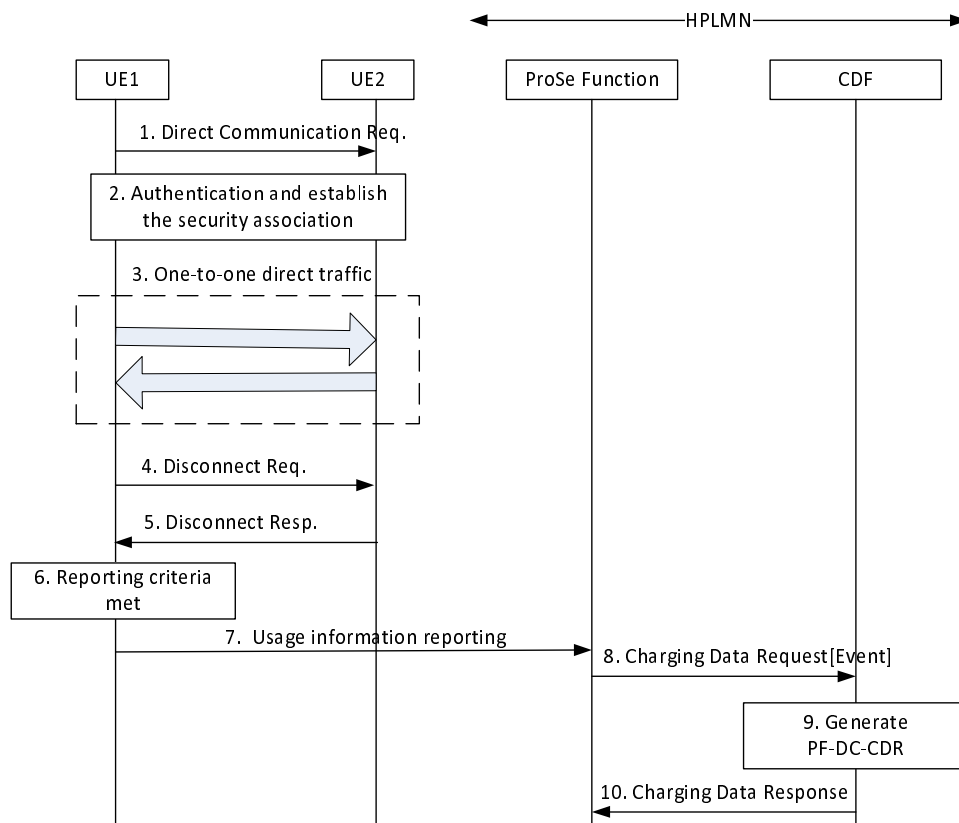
HPLMN

UE1

UE2

ProSe Function

CDF

1. Direct Communication Req.

2. Authentication and establish the security association

3. One-to-one direct traffic

4. Disconnect Req.

5. Disconnect Resp.

6. Reporting criteria met

7. Usage information reporting

8. Charging Data Request[Event]

9. Generate PF-DC-CDR

10. Charging Data Response